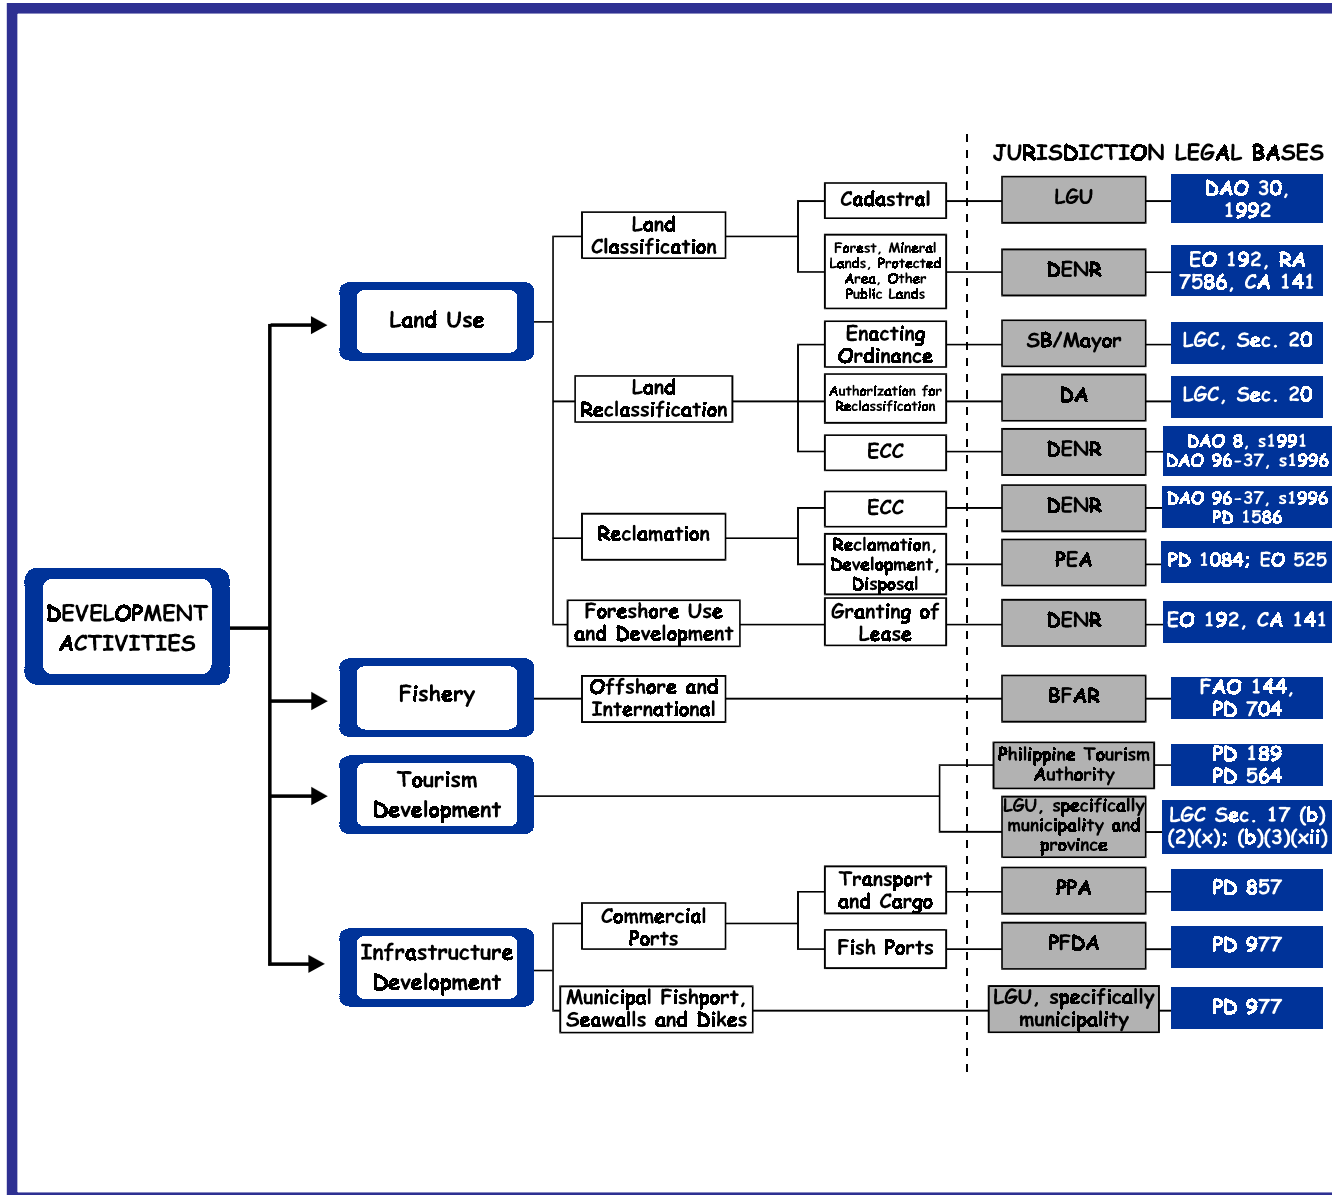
JURISDICTION LEGAL BASES

DEVELOPMENT ACTIVITIES

Land Use

Land Classification

Cadastral

LGU

DAO 30, 1992

Forest, Mineral Lands, Protected Area, Other Public Lands

DENR

EO 192, RA 7586, CA 141

Land Reclassification

Enacting Ordinance

SB/Mayor

LGC, Sec. 20

Authorization for Reclassification

DA

LGC, Sec. 20

ECC

DENR

DAO 8, s1991 DAO 96-37, s1996

Reclamation

ECC

DENR

DAO 96-37, s1996 PD 1586

Reclamation, Development, Disposal

PEA

PD 1084; EO 525

Foreshore Use and Development

Granting of Lease

DENR

EO 192, CA 141

Fishery

Offshore and International

BFAR

FAO 144, PD 704

Tourism Development

Philippine Tourism Authority

PD 189 PD 564

LGU, specifically municipality and province

LGC Sec. 17 (b)(2)(x); (b)(3)(xii)

Infrastructure Development

Commercial Ports

Transport and Cargo

PPA

PD 857

Fish Ports

PFDA

PD 977

Municipal Fishport, Seawalls and Dikes

LGU, specifically municipality

PD 977